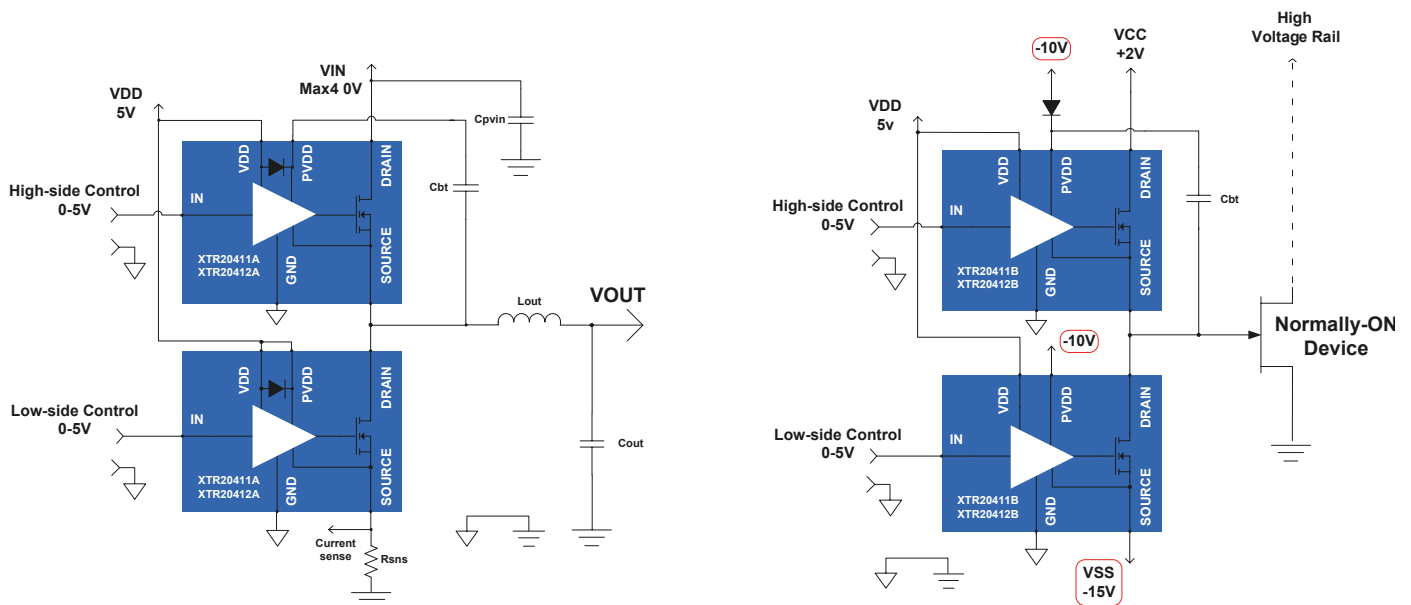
VIN
Max4 0V

VDD
5V

Cpvin

VDD PVDD DRAIN

Cbt

High-side Control
0-5V

IN

SOURCE

XTR20411A
XTR20412A

GND

Lout

VOUT

VDD PVDD DRAIN

Low-side Control
0-5V

IN

Cout

SOURCE

XTR20411A
XTR20412A

GND

Current sense

Rsns

-10V

VCC
+2V

High
Voltage Rail

VDD
5v

VDD PVDD DRAIN

Cbt

High-side Control
0-5V

IN

SOURCE

XTR20411B
XTR20412B

GND

Normally-ON
Device

-10V

VDD PVDD DRAIN

Low-side Control
0-5V

IN

SOURCE

XTR20411B
XTR20412B

GND

VSS
-15V